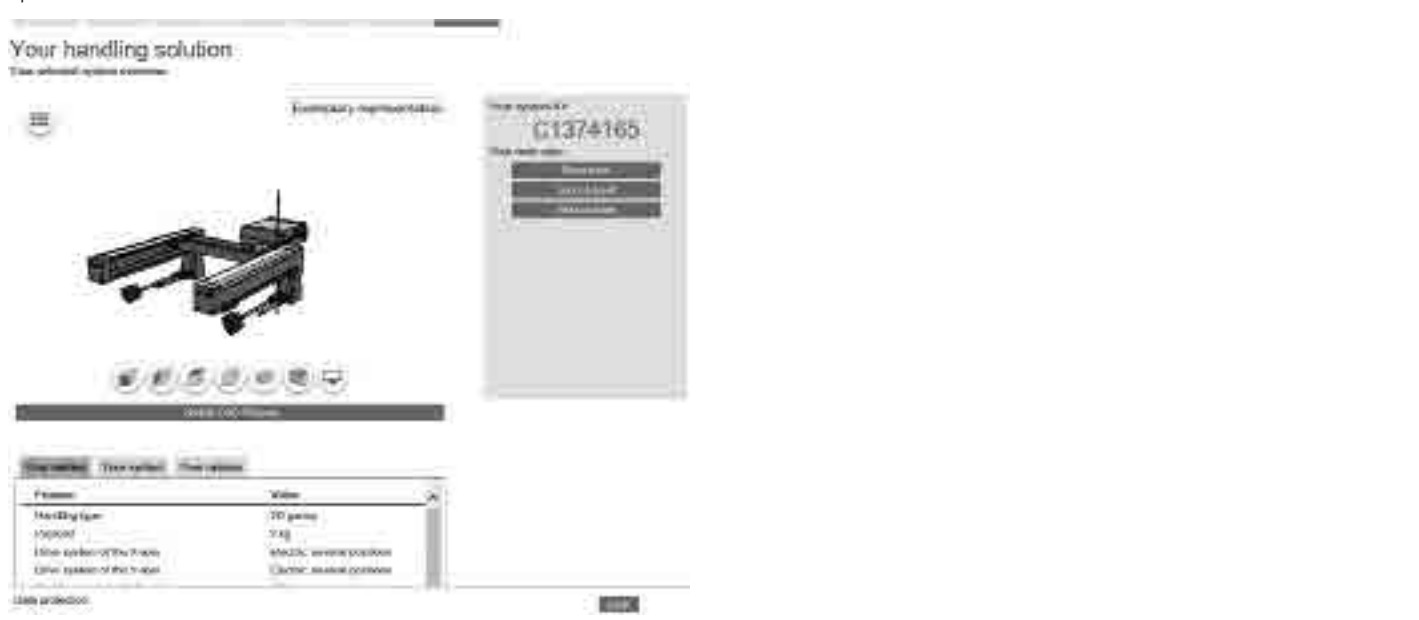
Your handling solution
Your selected system overview

Exemplary representation

Your system ID
C1374165
Your next step
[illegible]
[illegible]
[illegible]

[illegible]

Your settings | Your system | Your options

| Feature | Value |
|---|---|
| Handling type | 2D gantry |
| Payload | 1 kg |
| Drive system of the Y-axis | electric, several positions |
| Drive system of the Z-axis | Electric, several positions |

Data protection
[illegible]